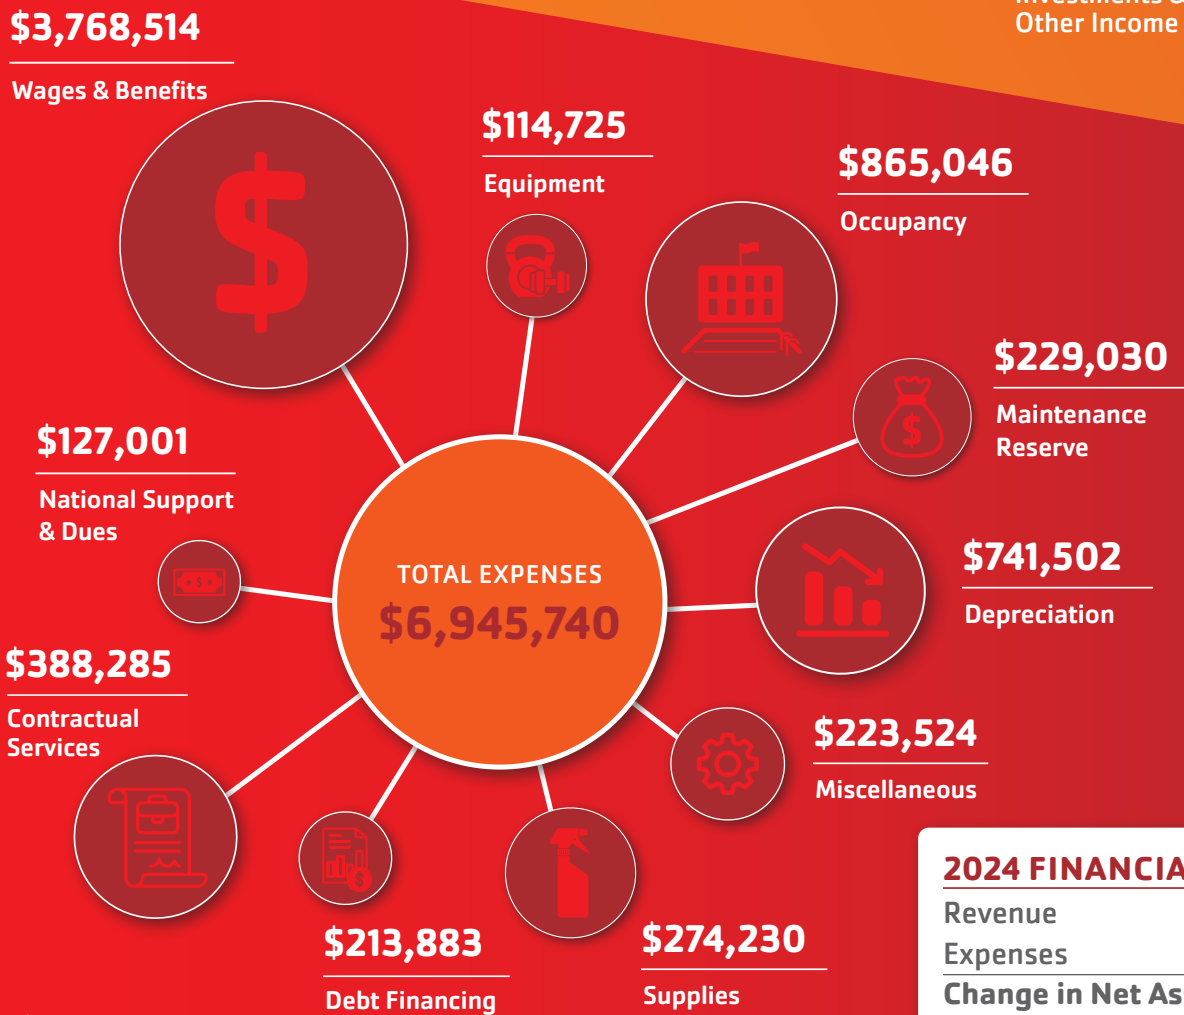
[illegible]
Other Income

$3,768,514
Wages & Benefits

$114,725
Equipment

$865,046
Occupancy

$229,030
Maintenance Reserve

$127,001
National Support & Dues

TOTAL EXPENSES
$6,945,740

$741,502
Depreciation

$388,285
Contractual Services

$223,524
Miscellaneous

$213,883
Debt Financing

$274,230
Supplies

2024 FINANCIA
Revenue
Expenses
Change in Net As